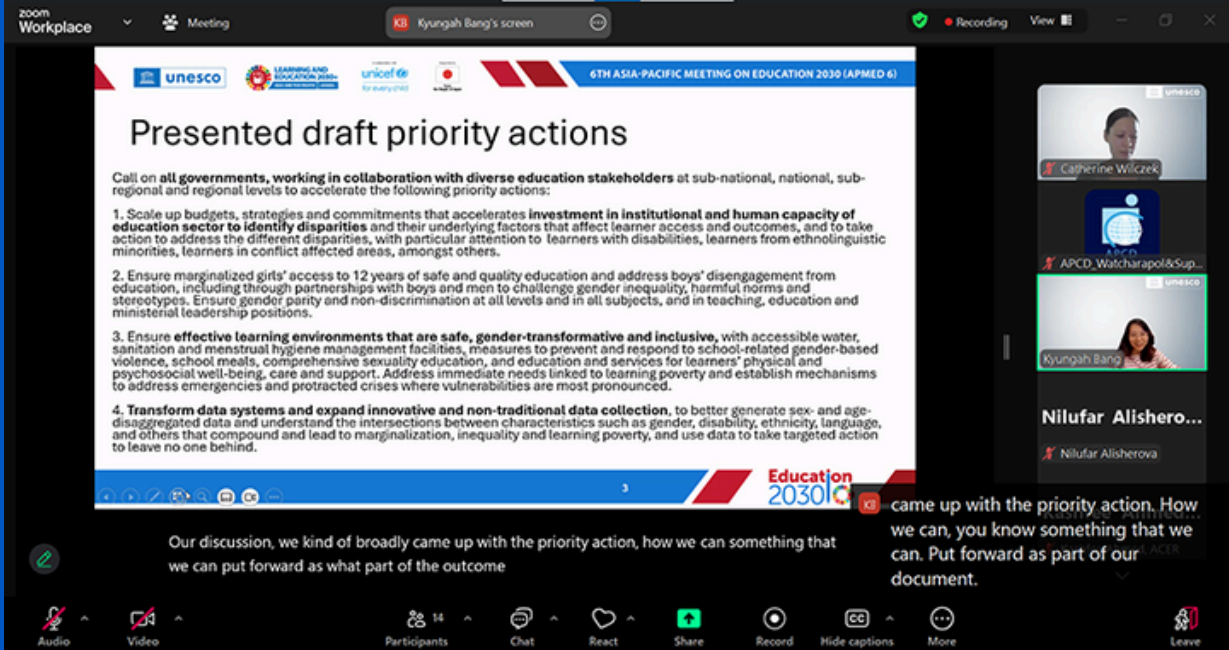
zoom Workplace

Meeting

KB Kyungah Bang's screen

Recording

View

unesco

LEARNING AND EDUCATION 2030+

unicef for every child

6TH ASIA-PACIFIC MEETING ON EDUCATION 2030 (APMED 6)

Presented draft priority actions

Call on **all governments, working in collaboration with diverse education stakeholders** at sub-national, national, sub-regional and regional levels to accelerate the following priority actions:

1. Scale up budgets, strategies and commitments that accelerates **investment in institutional and human capacity of education sector to identify disparities** and their underlying factors that affect learner access and outcomes, and to take action to address the different disparities, with particular attention to learners with disabilities, learners from ethnolinguistic minorities, learners in conflict affected areas, amongst others.

2. Ensure marginalized girls' access to 12 years of safe and quality education and address boys' disengagement from education, including through partnerships with boys and men to challenge gender inequality, harmful norms and stereotypes. Ensure gender parity and non-discrimination at all levels and in all subjects, and in teaching, education and ministerial leadership positions.

3. Ensure **effective learning environments that are safe, gender-transformative and inclusive,** with accessible water, sanitation and menstrual hygiene management facilities, measures to prevent and respond to school-related gender-based violence, school meals, comprehensive sexuality education, and education and services for learners' physical and psychosocial well-being, care and support. Address immediate needs linked to learning poverty and establish mechanisms to address emergencies and protracted crises where vulnerabilities are most pronounced.

4. **Transform data systems and expand innovative and non-traditional data collection**, to better generate sex- and age-disaggregated data and understand the intersections between characteristics such as gender, disability, ethnicity, language, and others that compound and lead to marginalization, inequality and learning poverty, and use data to take targeted action to leave no one behind.

3

Education 2030

Catherine Wilczek

APCD_Watcharapol&Sup...

Kyungah Bang

Nilufar Alishero...

Nilufar Alisherova

KB came up with the priority action. How we can, you know something that we can. Put forward as part of our document.

Our discussion, we kind of broadly came up with the priority action, how we can something that we can put forward as what part of the outcome

Audio Video 14 Participants Chat React Share Record Hide captions More Leave